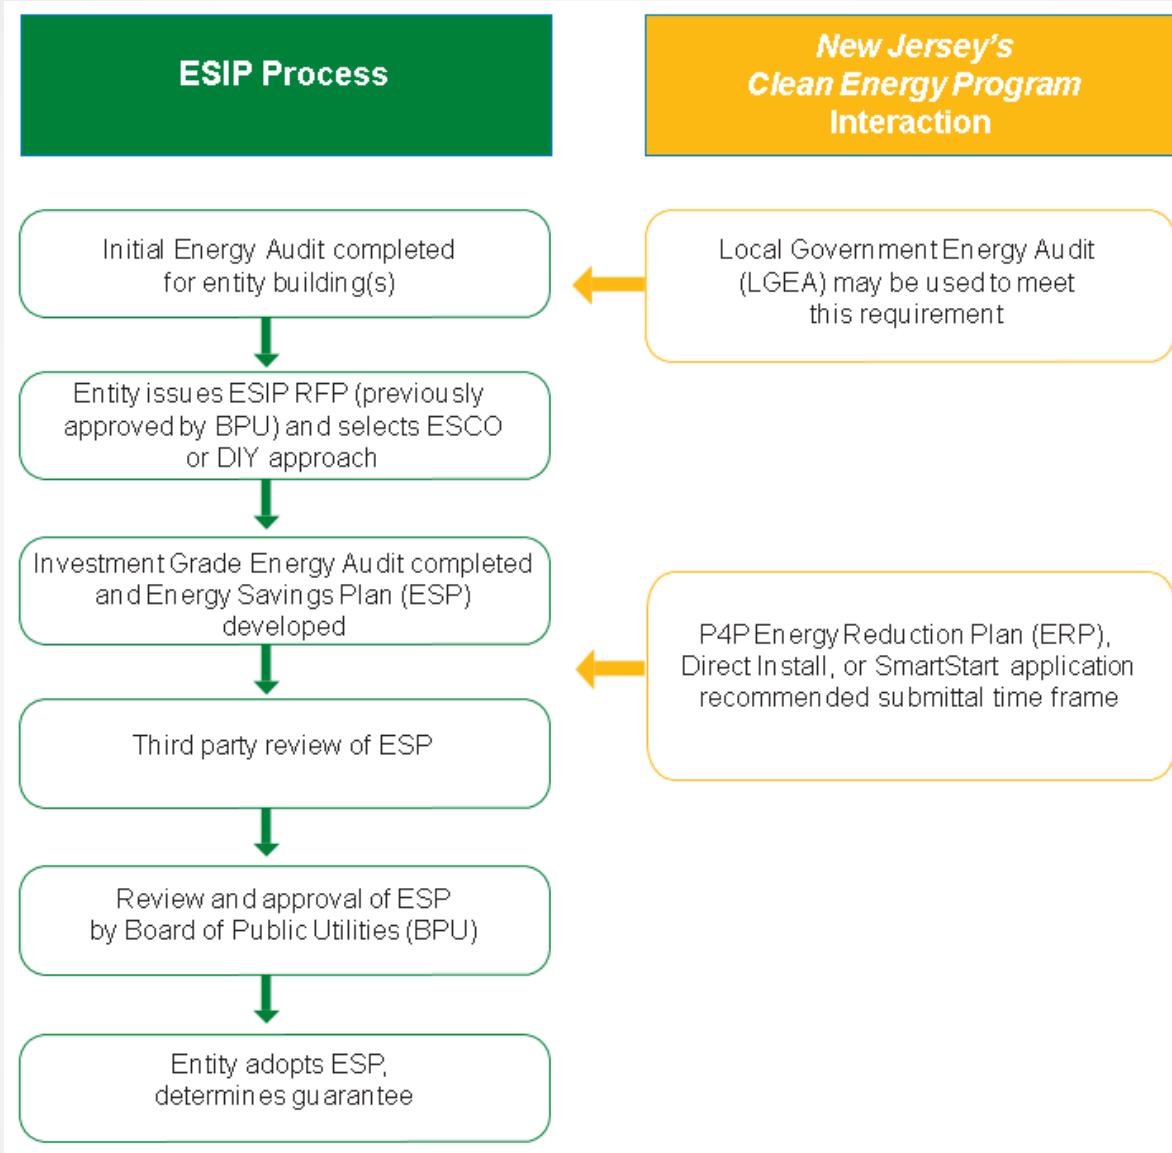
ESIP Process

New Jersey's Clean Energy Program Interaction

Initial Energy Audit completed for entity building(s)

Local Government Energy Audit (LGEA) may be used to meet this requirement

Entity issues ESIP RFP (previously approved by BPU) and selects ESCO or DIY approach

Investment Grade Energy Audit completed and Energy Savings Plan (ESP) developed

P4P Energy Reduction Plan (ERP), Direct Install, or SmartStart application recommended submittal time frame

Third party review of ESP

Review and approval of ESP by Board of Public Utilities (BPU)

Entity adopts ESP, determines guarantee